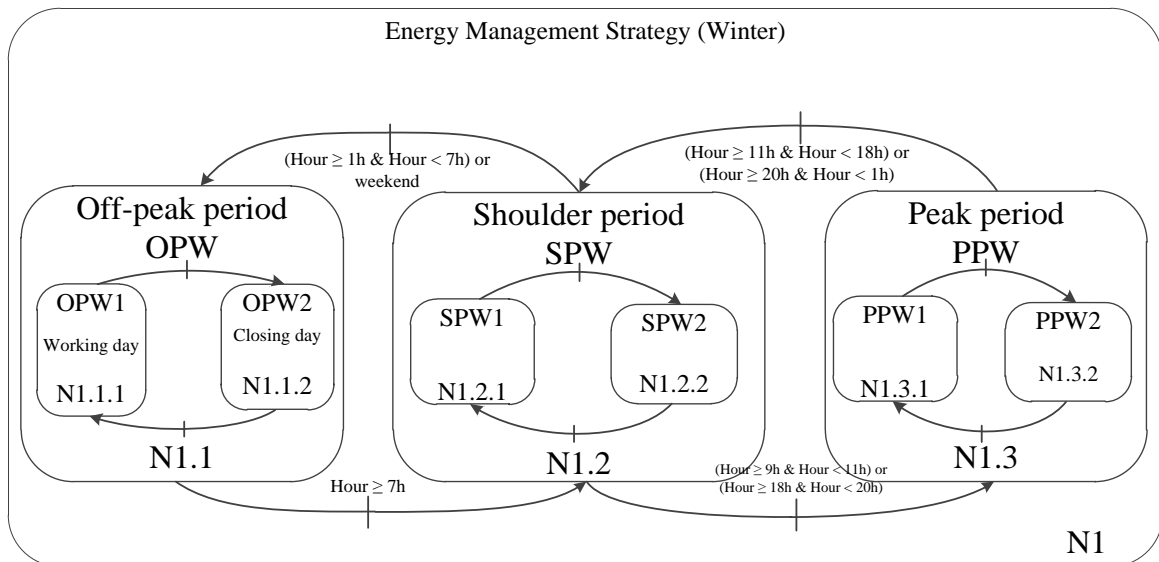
Energy Management Strategy (Winter)

(Hour $\geq$ 1h & Hour < 7h) or weekend

(Hour $\geq$ 11h & Hour < 18h) or (Hour $\geq$ 20h & Hour < 1h)

Off-peak period
OPW

OPW1
Working day
N1.1.1

OPW2
Closing day
N1.1.2

N1.1

Shoulder period
SPW

SPW1
N1.2.1

SPW2
N1.2.2

N1.2

Peak period
PPW

PPW1
N1.3.1

PPW2
N1.3.2

N1.3

Hour $\geq$ 7h

(Hour $\geq$ 9h & Hour < 11h) or (Hour $\geq$ 18h & Hour < 20h)

N1